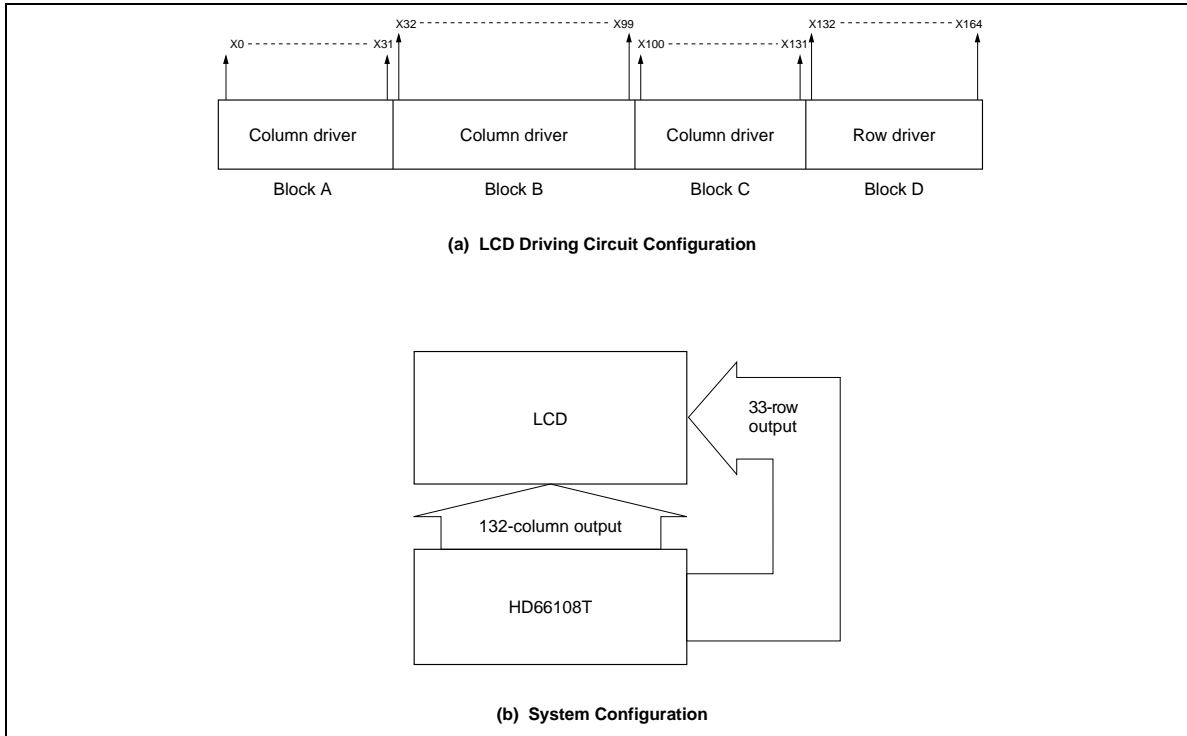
X0 ---------------- X31
X32 ---------------- X99
X100 ---------------- X131
X132 ---------------- X164

Column driver
Column driver
Column driver
Row driver

Block A
Block B
Block C
Block D

(a) LCD Driving Circuit Configuration

LCD

33-row output

132-column output

HD66108T

(b) System Configuration